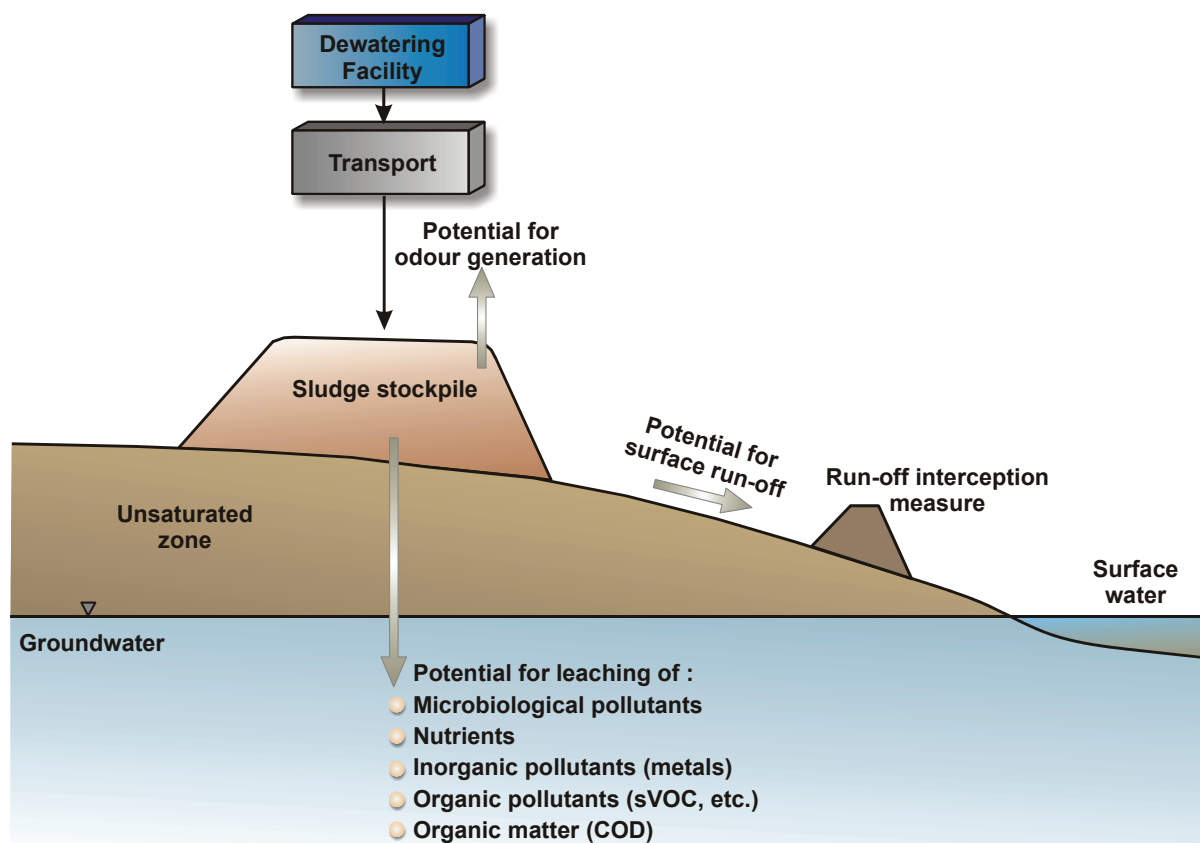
Dewatering Facility

Transport

Potential for odour generation

Sludge stockpile

Potential for surface run-off

Run-off interception measure

Unsaturated zone

Surface water

Groundwater

Potential for leaching of :
- Microbiological pollutants
- Nutrients
- Inorganic pollutants (metals)
- Organic pollutants (sVOC, etc.)
- Organic matter (COD)